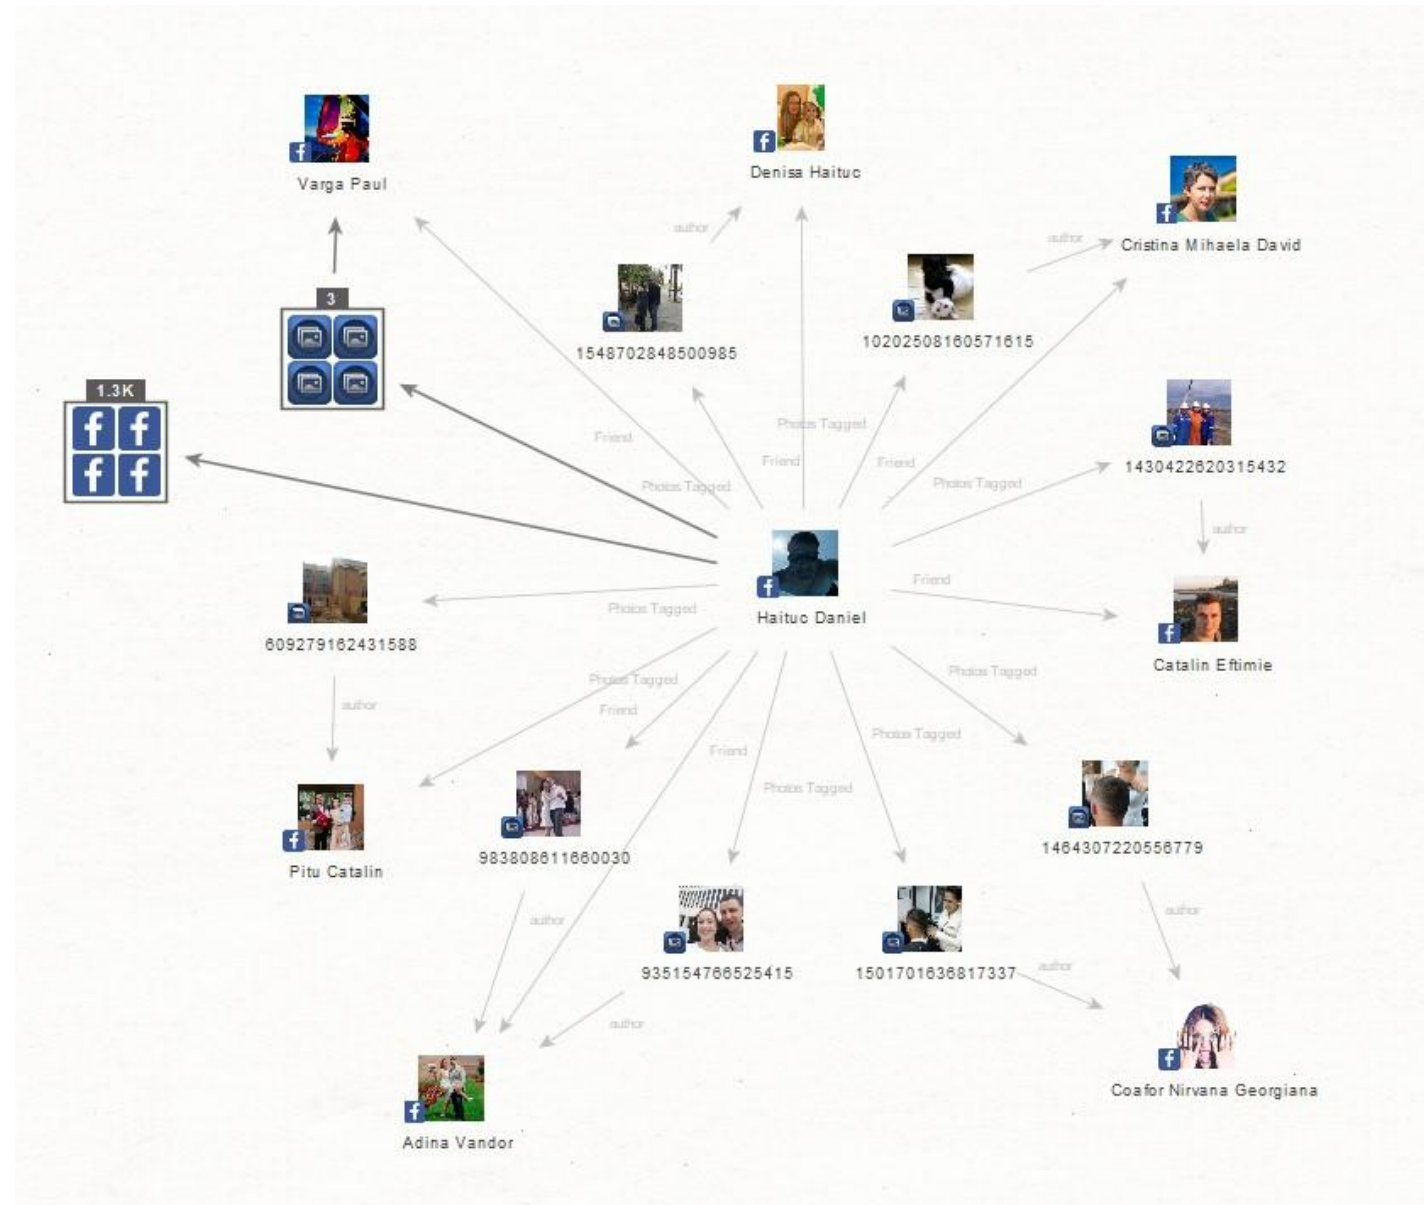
Varga Paul

Denisa Haituc

Cristina Mihaela David

3

1.3K

1548702848500985

10202508160571615

author

author

Friend

Photos Tagged

Friend

Photos Tagged

Friend

1430422620315432

Photos Tagged

author

Haituc Daniel

Friend

Catalin Eftimie

609279162431588

Photos Tagged

author

Photos Tagged

Friend

Photos Tagged

Friend

Photos Tagged

Photos Tagged

Pitu Catalin

983808611660030

1464307220556779

author

author

935154766525415

1501701636817337

author

author

Coafor Nirvana Georgiana

Adina Vandor